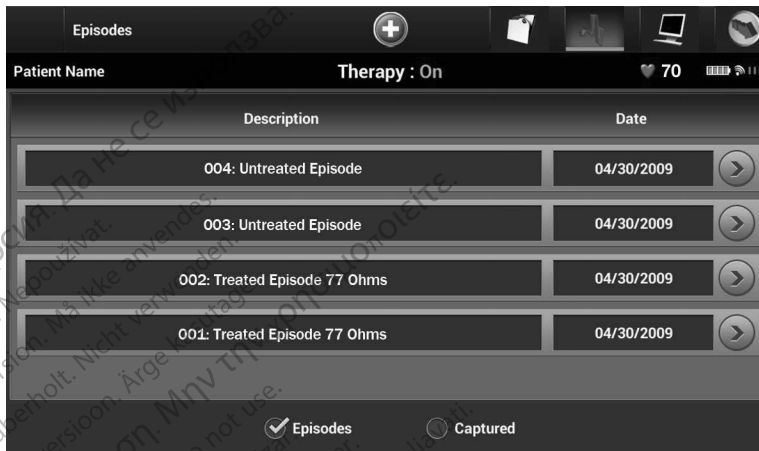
Episodes

Patient Name Therapy : On 70

| Description | Date |
|---|---|
| 004: Untreated Episode | 04/30/2009 |
| 003: Untreated Episode | 04/30/2009 |
| 002: Treated Episode 77 Ohms | 04/30/2009 |
| 001: Treated Episode 77 Ohms | 04/30/2009 |

Episodes Captured

Да не се използва. Nepoužívat. Må ikke anvendes. Nicht verwenden. Ärge kasutage. Μην την χρησιμοποιείτε. Do not use. Версия. version. Outdated version. Aegunud versioon. Überholt.